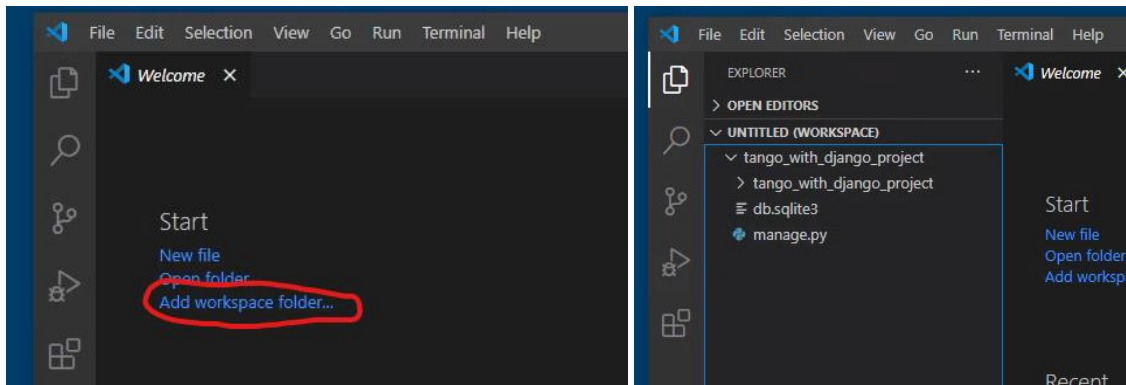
File Edit Selection View Go Run Terminal Help

Welcome ×

Start

New file

Open folder

Add workspace folder...

File Edit Selection View Go Run Terminal Help

EXPLORER ···

> OPEN EDITORS

∨ UNTITLED (WORKSPACE)

∨ tango_with_django_project

> tango_with_django_project

db.sqlite3

manage.py

Welcome

Start

New file

Open folder

Add worksp

Recent